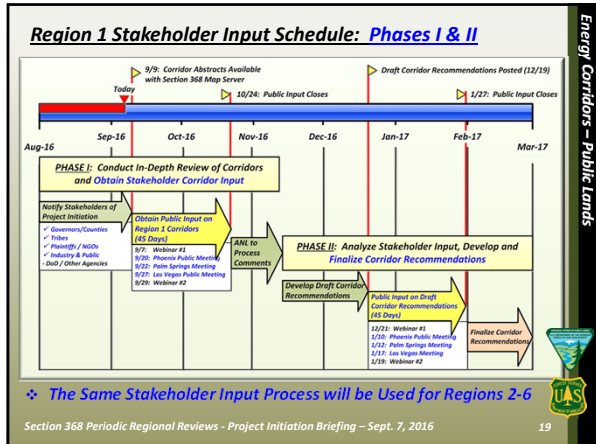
Region 1 Stakeholder Input Schedule: Phases I & II

Energy Corridors – Public Lands

9/9: Corridor Abstracts Available with Section 368 Map Server

Today

Draft Corridor Recommendations Posted (12/19)

10/24: Public Input Closes

1/27: Public Input Closes

Aug-16

Sep-16

Oct-16

Nov-16

Dec-16

Jan-17

Feb-17

Mar-17

PHASE I: Conduct In-Depth Review of Corridors and Obtain Stakeholder Corridor Input

Notify Stakeholders of Project Initiation

✓ Governors/Counties
✓ Tribes
✓ Plaintiffs / NGOs
✓ Industry & Public
- DoD / Other Agencies

Obtain Public Input on Region 1 Corridors (45 Days)

9/7: Webinar #1
9/20: Phoenix Public Meeting
9/22: Palm Springs Meeting
9/27: Las Vegas Public Meeting
9/29: Webinar #2

ANL to Process Comments

PHASE II: Analyze Stakeholder Input, Develop and Finalize Corridor Recommendations

Develop Draft Corridor Recommendations

Public Input on Draft Corridor Recommendations (45 Days)

12/21: Webinar #1
1/10: Phoenix Public Meeting
1/12: Palm Springs Meeting
1/17: Las Vegas Meeting
1/19: Webinar #2

Finalize Corridor Recommendations

❖ The Same Stakeholder Input Process will be Used for Regions 2-6

Section 368 Periodic Regional Reviews - Project Initiation Briefing – Sept. 7, 2016

19